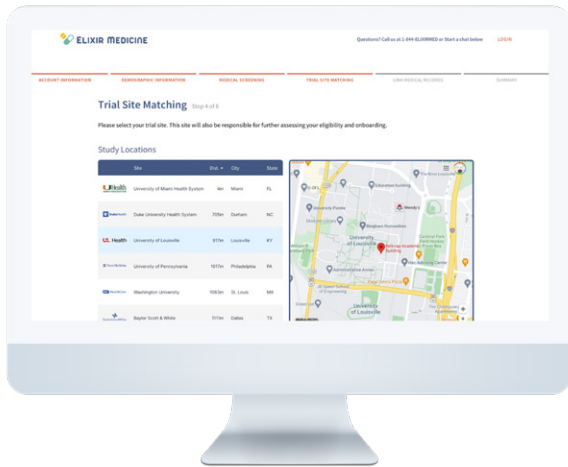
ELIXIR MEDICINE

Questions? Call us at 1-844-ELIXMED or Start a chat below LOGIN

ACCOUNT INFORMATION DEMOGRAPHIC INFORMATION MEDICAL SCREENING TRIAL SITE MATCHING GRAB MEDICAL RECORDS SUMMARY

Trial Site Matching Step 4 of 6

Please select your trial site. This site will also be responsible for further assessing your eligibility and onboarding.

Study Locations

| | Site | Dist. | City | State |
|---|---|---|---|---|
| UHealth | University of Miami Health System | 4m | Miami | FL |
| Duke Health | Duke University Health System | 705m | Durham | NC |
| UL Health | University of Louisville | 917m | Louisville | KY |
| Penn Medicine | University of Pennsylvania | 1017m | Philadelphia | PA |
| WashU | Washington University | 1063m | St. Louis | MO |
| Baylor Scott&White | Baylor Scott & White | 1111m | Dallas | TX |

Education Building
Wendy's
University of Louisville
Belknap Academic Building
Administrative Annex
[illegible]